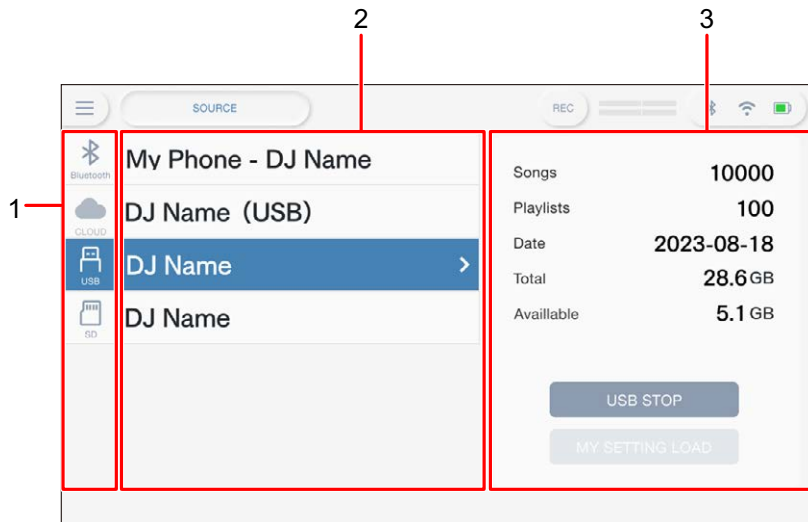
2 3

SOURCE REC

1

Bluetooth

CLOUD

USB

SD

My Phone - DJ Name

DJ Name (USB)

DJ Name >

DJ Name

| | |
|---|---|
| Songs | 10000 |
| Playlists | 100 |
| Date | 2023-08-18 |
| Total | 28.6 GB |
| Availlable | 5.1 GB |

USB STOP

MY SETTING LOAD